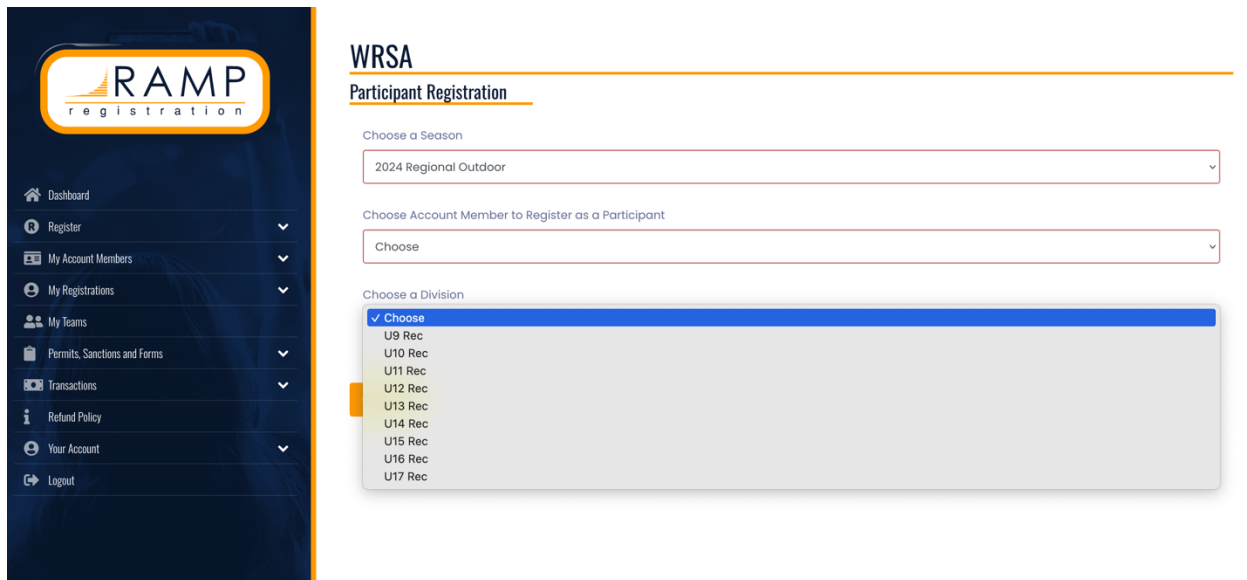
RAMP
registration

Dashboard
Register
My Account Members
My Registrations
My Teams
Permits, Sanctions and Forms
Transactions
Refund Policy
Your Account
Logout

WRSA

Participant Registration

Choose a Season

2024 Regional Outdoor

Choose Account Member to Register as a Participant

Choose

Choose a Division

✓ Choose
U9 Rec
U10 Rec
U11 Rec
U12 Rec
U13 Rec
U14 Rec
U15 Rec
U16 Rec
U17 Rec